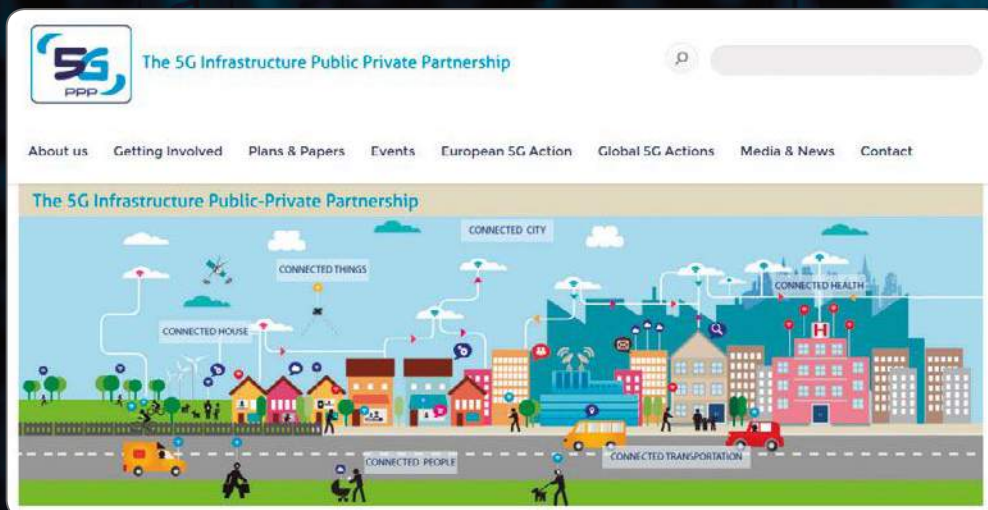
5G PPP

The 5G Infrastructure Public Private Partnership

About us Getting Involved Plans & Papers Events European 5G Action Global 5G Actions Media & News Contact

The 5G Infrastructure Public-Private Partnership

CONNECTED CITY

CONNECTED THINGS

CONNECTED HEALTH

CONNECTED HOUSE

H

CONNECTED PEOPLE

CONNECTED TRANSPORTATION